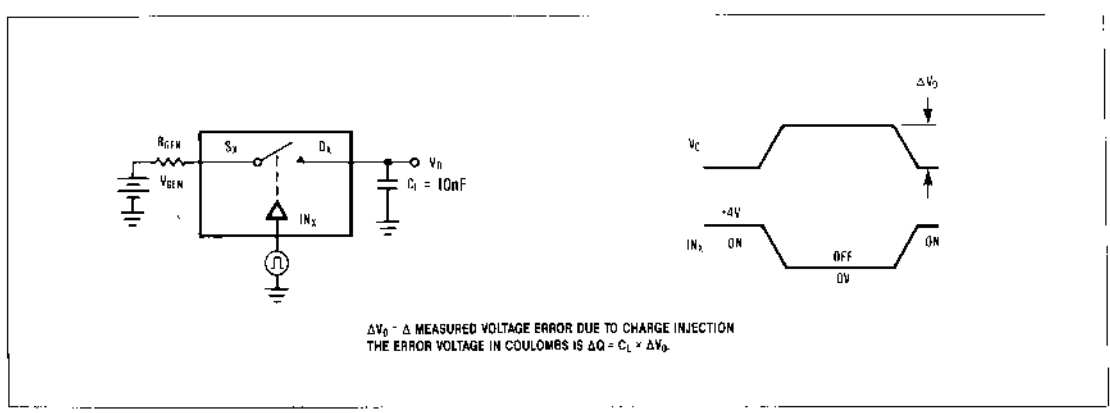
$R_{GEN}$

$V_{GEN}$

$S_X$

$D_X$

$V_O$

$C_L$ = 10nF

$IN_X$

$\Delta V_O$

$V_C$

+4V

$IN_X$

ON

OFF

ON

0V

$\Delta V_O$ - $\Delta$ MEASURED VOLTAGE ERROR DUE TO CHARGE INJECTION
THE ERROR VOLTAGE IN COULOMBS IS $\Delta Q = C_L \times \Delta V_O$.